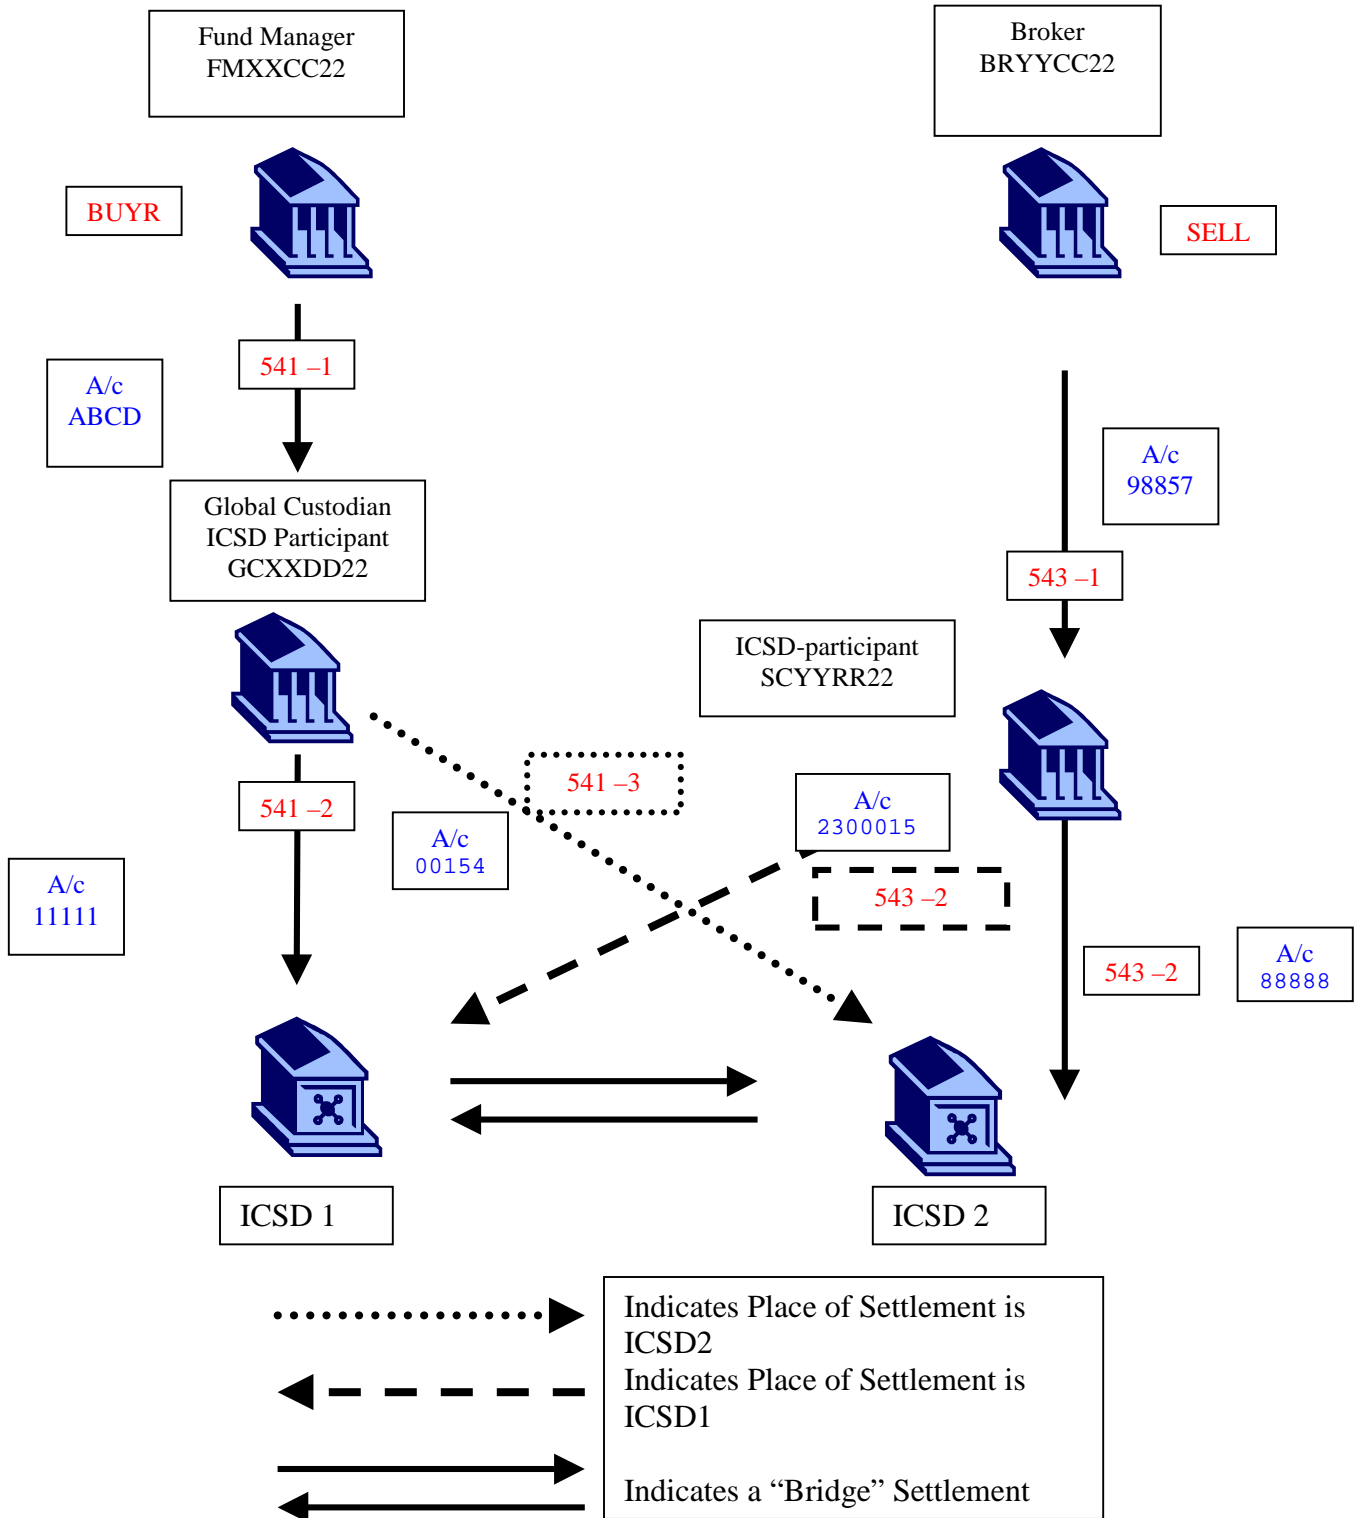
Fund Manager
FMXXCC22

Broker
BRYYCC22

BUYR

SELL

541 –1

A/c
ABCD

A/c
98857

Global Custodian
ICSD Participant
GCXXDD22

543 –1

ICSD-participant
SCYYRR22

541 –3

A/c
2300015

541 –2

A/c
00154

A/c
11111

543 –2

543 –2

A/c
88888

ICSD 1

ICSD 2

Indicates Place of Settlement is ICSD2

Indicates Place of Settlement is ICSD1

Indicates a “Bridge” Settlement